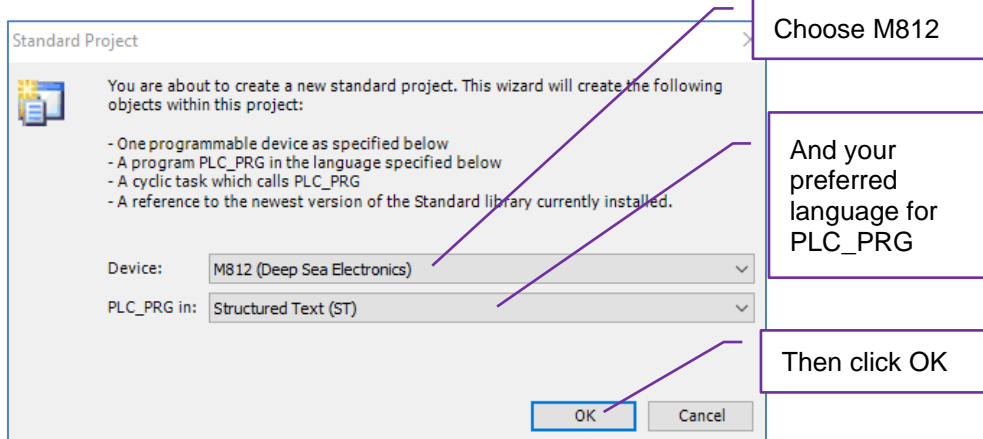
Standard Project

Choose M812

You are about to create a new standard project. This wizard will create the following objects within this project:

- One programmable device as specified below
- A program PLC_PRG in the language specified below
- A cyclic task which calls PLC_PRG
- A reference to the newest version of the Standard library currently installed.

And your preferred language for PLC_PRG

Device: M812 (Deep Sea Electronics)

PLC_PRG in: Structured Text (ST)

Then click OK

OK Cancel